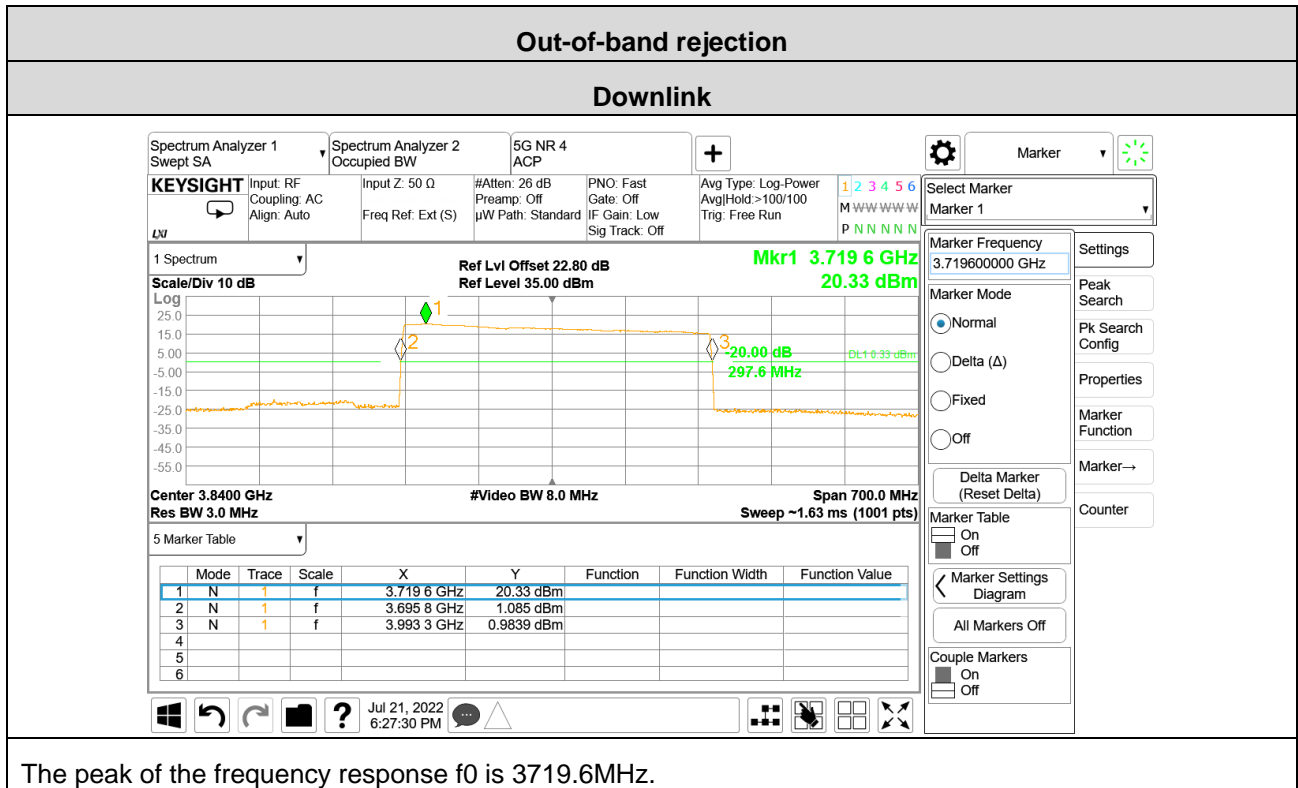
Out-of-band rejection

Downlink

Spectrum Analyzer 1
Swept SA

Spectrum Analyzer 2
Occupied BW

5G NR 4
ACP

+

Marker

KEYSIGHT

Input: RF
Coupling: AC
Align: Auto

Input Z: 50 Ω
Freq Ref: Ext (S)

#Atten: 26 dB
Preamp: Off
µW Path: Standard

PNO: Fast
Gate: Off
IF Gain: Low
Sig Track: Off

Avg Type: Log-Power
Avg|Hold:>100/100
Trig: Free Run

1 2 3 4 5 6
M WWWWW
P N N N N N

Select Marker
Marker 1

LXI

1 Spectrum

Ref Lvl Offset 22.80 dB
Ref Level 35.00 dBm

Mkr1 3.719 6 GHz
20.33 dBm

Scale/Div 10 dB
Log

25.0
15.0
5.00
-5.00
-15.0
-25.0
-35.0
-45.0
-55.0

1
2
3

-20.00 dB
297.6 MHz

DL1 0.33 dBm

Center 3.8400 GHz
Res BW 3.0 MHz

#Video BW 8.0 MHz

Span 700.0 MHz
Sweep ~1.63 ms (1001 pts)

5 Marker Table

| | Mode | Trace | Scale | X | Y | Function | Function Width | Function Value |
|---|---|---|---|---|---|---|---|---|
| 1 | N | 1 | f | 3.719 6 GHz | 20.33 dBm | | | |
| 2 | N | 1 | f | 3.695 8 GHz | 1.085 dBm | | | |
| 3 | N | 1 | f | 3.993 3 GHz | 0.9839 dBm | | | |
| 4 | | | | | | | | |
| 5 | | | | | | | | |
| 6 | | | | | | | | |

Marker Frequency
3.719600000 GHz

Marker Mode
Normal
Delta (Δ)
Fixed
Off

Delta Marker
(Reset Delta)

Marker Table
On
Off

Marker Settings
Diagram

All Markers Off

Couple Markers
On
Off

Settings
Peak
Search
Pk Search
Config
Properties
Marker
Function
Marker→
Counter

?
Jul 21, 2022
6:27:30 PM

The peak of the frequency response f0 is 3719.6MHz.